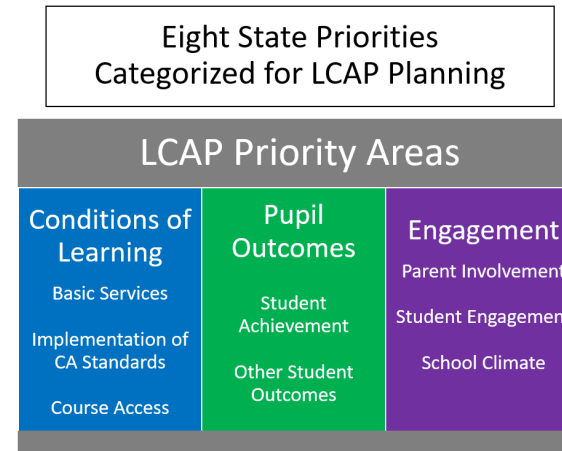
Eight State Priorities
Categorized for LCAP Planning

LCAP Priority Areas

Conditions of Learning

Basic Services

Implementation of CA Standards

Course Access

Pupil Outcomes

Student Achievement

Other Student Outcomes

Engagement

Parent Involvement

Student Engagement

School Climate